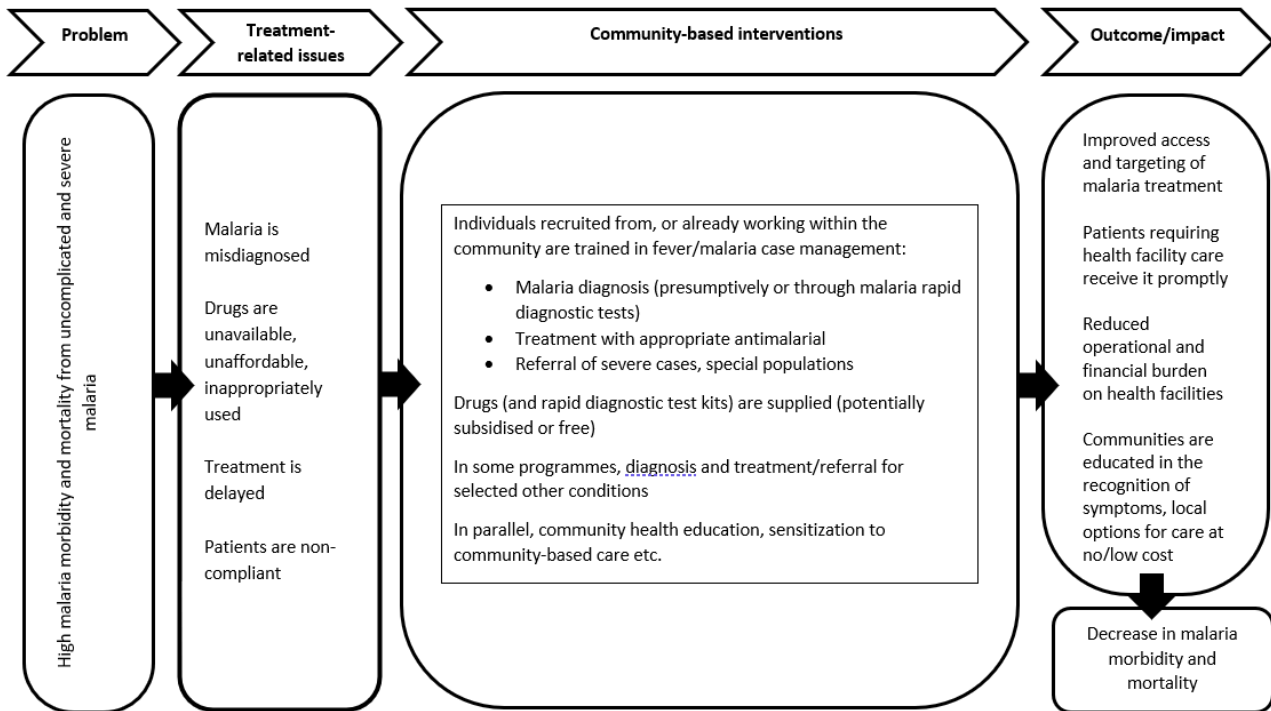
Problem

Treatment-related issues

Community-based interventions

Outcome/impact

High malaria morbidity and mortality from uncomplicated and severe malaria

Malaria is misdiagnosed

Drugs are unavailable, unaffordable, inappropriately used

Treatment is delayed

Patients are non-compliant

Individuals recruited from, or already working within the community are trained in fever/malaria case management:

- Malaria diagnosis (presumptively or through malaria rapid diagnostic tests)
- Treatment with appropriate antimalarial
- Referral of severe cases, special populations

Drugs (and rapid diagnostic test kits) are supplied (potentially subsidised or free)

In some programmes, diagnosis and treatment/referral for selected other conditions

In parallel, community health education, sensitization to community-based care etc.

Improved access and targeting of malaria treatment

Patients requiring health facility care receive it promptly

Reduced operational and financial burden on health facilities

Communities are educated in the recognition of symptoms, local options for care at no/low cost

Decrease in malaria morbidity and mortality